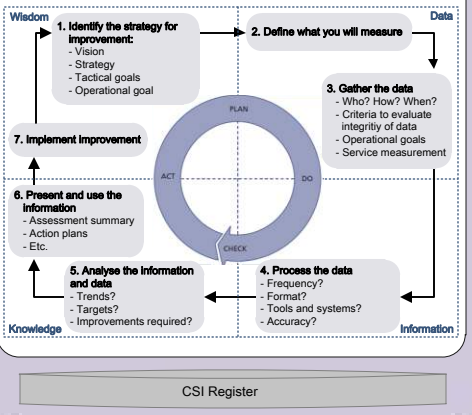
Wisdom

Data

1. Identify the strategy for improvement:
- Vision
- Strategy
- Tactical goals
- Operational goal

2. Define what you will measure

3. Gather the data
- Who? How? When?
- Criteria to evaluate integrity of data
- Operational goals
- Service measurement

PLAN

ACT

DO

CHECK

7. Implement improvement

6. Present and use the information
- Assessment summary
- Action plans
- Etc.

5. Analyse the information and data
- Trends?
- Targets?
- Improvements required?

4. Process the data
- Frequency?
- Format?
- Tools and systems?
- Accuracy?

Knowledge

Information

CSI Register